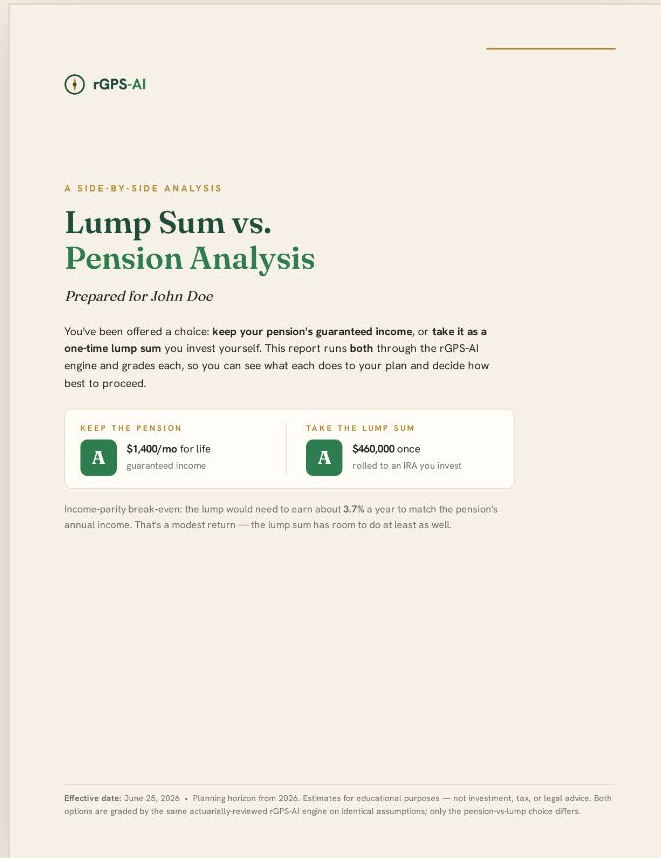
rGPS-AI

A SIDE-BY-SIDE ANALYSIS

Lump Sum vs.
Pension Analysis

Prepared for John Doe

You've been offered a choice: **keep your pension's guaranteed income**, or **take it as a one-time lump sum** you invest yourself. This report runs **both** through the rGPS-AI engine and grades each, so you can see what each does to your plan and decide how best to proceed.

KEEP THE PENSION

A

$1,400/mo for life
guaranteed income

TAKE THE LUMP SUM

A

$460,000 once
rolled to an IRA you invest

Income-parity break-even: the lump would need to earn about 3.7% a year to match the pension's annual income. That's a modest return — the lump sum has room to do at least as well.

Effective date: June 25, 2026 • Planning horizon from 2026. Estimates for educational purposes — not investment, tax, or legal advice. Both options are graded by the same actuarially-reviewed rGPS-AI engine on identical assumptions; only the pension-vs-lump choice differs.